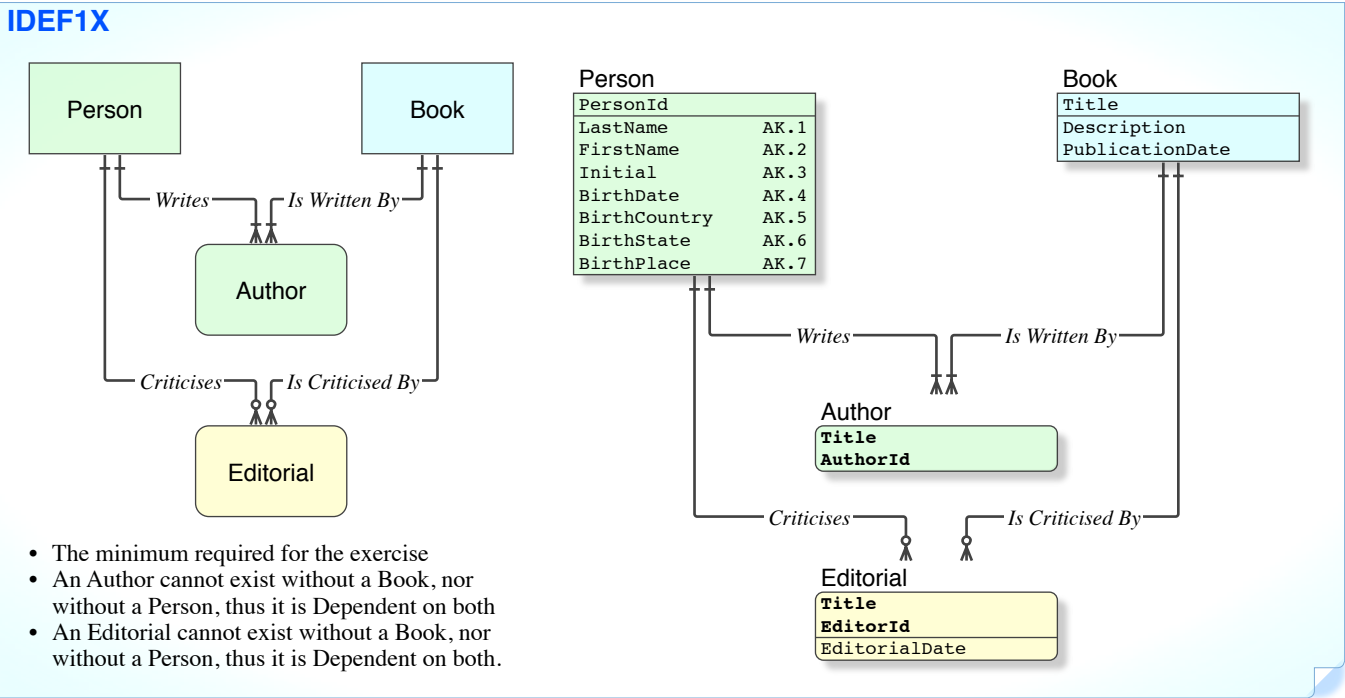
IDEF1X

Person

Book

Writes

Is Written By

Author

Criticises

Is Criticised By

Editorial

- The minimum required for the exercise
- An Author cannot exist without a Book, nor without a Person, thus it is Dependent on both
- An Editorial cannot exist without a Book, nor without a Person, thus it is Dependent on both.

Person

| PersonId | |
|---|---|
| LastName | AK.1 |
| FirstName | AK.2 |
| Initial | AK.3 |
| BirthDate | AK.4 |
| BirthCountry | AK.5 |
| BirthState | AK.6 |
| BirthPlace | AK.7 |

Book

| Title |
|---|
| Description |
| PublicationDate |

Writes

Is Written By

Author

| Title |
|---|
| AuthorId |

Criticises

Is Criticised By

Editorial

| Title |
|---|
| EditorId |
| EditorialDate |